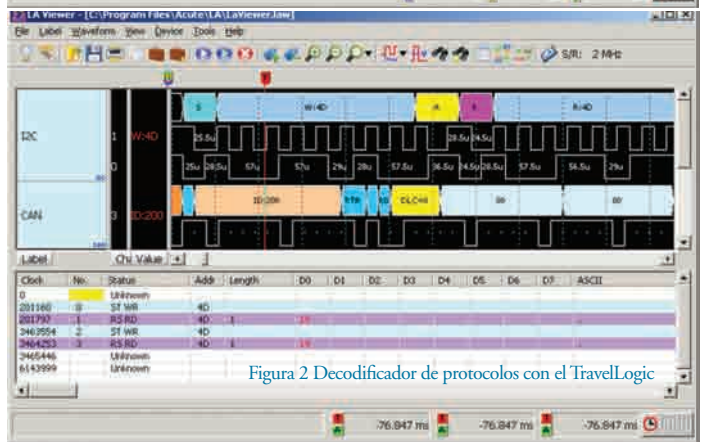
LA Viewer - [C:\Program Files\Acute\LA\LaViewer.law]

File Label Waveform View Device Tools Help

S/R: 2 MHz

S W:4D A A R:4D

I2C 1 W:4D 25.5u 28.5u 24.5u

0 25u 28.5u 57u 57u 29u 28u 57.5u 36.5u 24.5u 28.5u 57.5u 56.5u 29u

CAN 3 ID:200 ID:200 RTR DLC:00 00 00

Label Chl Value

| Clock | No. | Status | Addr | Length | D0 | D1 | D2 | D3 | D4 | D5 | D6 | D7 | ASCII |
|---|---|---|---|---|---|---|---|---|---|---|---|---|---|
| 0 | | Unknown | | | | | | | | | | | |
| 201160 | 0 | ST WR | 4D | | | | | | | | | | |
| 201797 | 1 | RS RD | 4D | 1 | 19 | | | | | | | | |
| 3463554 | 2 | ST WR | 4D | | | | | | | | | | |
| 3464253 | 3 | RS RD | 4D | 1 | 19 | | | | | | | | |
| 3465446 | | Unknown | | | | | | | | | | | |
| 6143999 | | Unknown | | | | | | | | | | | |

Figura 2 Decodificador de protocolos con el TravelLogic

-76.847 ms -76.847 ms -76.847 ms